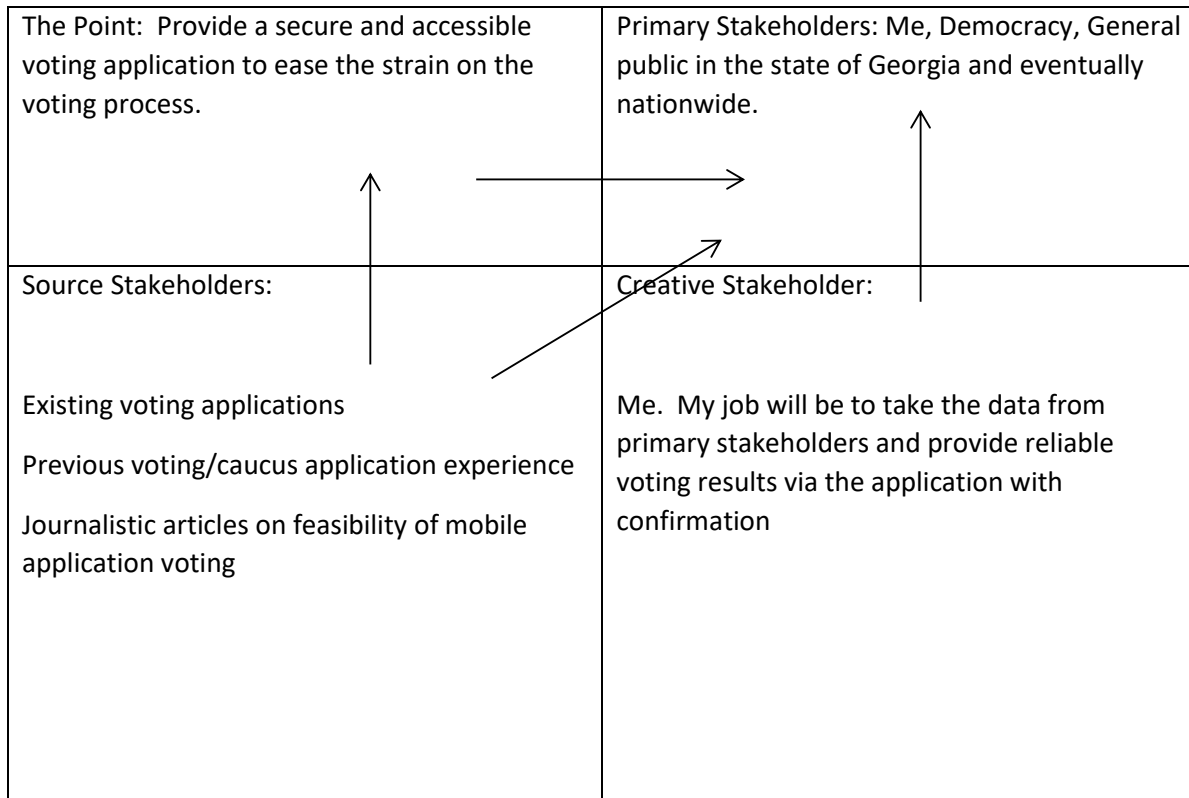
| The Point: Provide a secure and accessible voting application to ease the strain on the voting process. | Primary Stakeholders: Me, Democracy, General public in the state of Georgia and eventually nationwide. |
|---|---|
| Source Stakeholders:<br><br>Existing voting applications<br><br>Previous voting/caucus application experience<br><br>Journalistic articles on feasibility of mobile application voting | Creative Stakeholder:<br><br>Me. My job will be to take the data from primary stakeholders and provide reliable voting results via the application with confirmation |